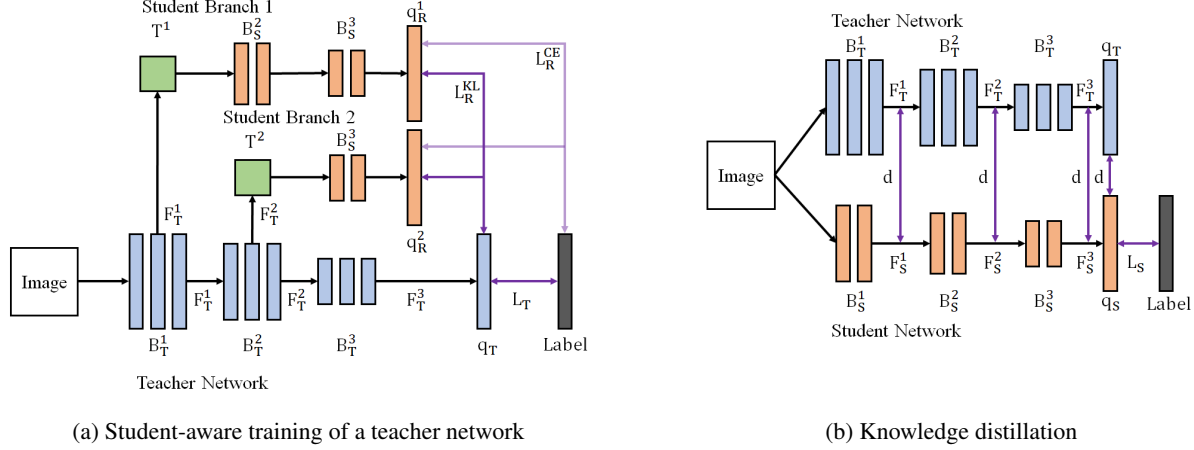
Student Branch 1

$T^1$

$B_S^2$

$B_S^3$

$q_R^1$

$L_R^{CE}$

$L_R^{KL}$

Student Branch 2

$T^2$

$B_S^3$

$q_R^2$

$F_T^1$

$F_T^2$

Image

$F_T^1$

$F_T^2$

$F_T^3$

$L_T$

$B_T^1$

$B_T^2$

$B_T^3$

$q_T$

Label

Teacher Network

(a) Student-aware training of a teacher network

Teacher Network

$B_T^1$

$B_T^2$

$B_T^3$

$q_T$

$F_T^1$

$F_T^2$

$F_T^3$

Image

d

d

d

d

$F_S^1$

$F_S^2$

$F_S^3$

$L_S$

$B_S^1$

$B_S^2$

$B_S^3$

$q_S$

Label

Student Network

(b) Knowledge distillation